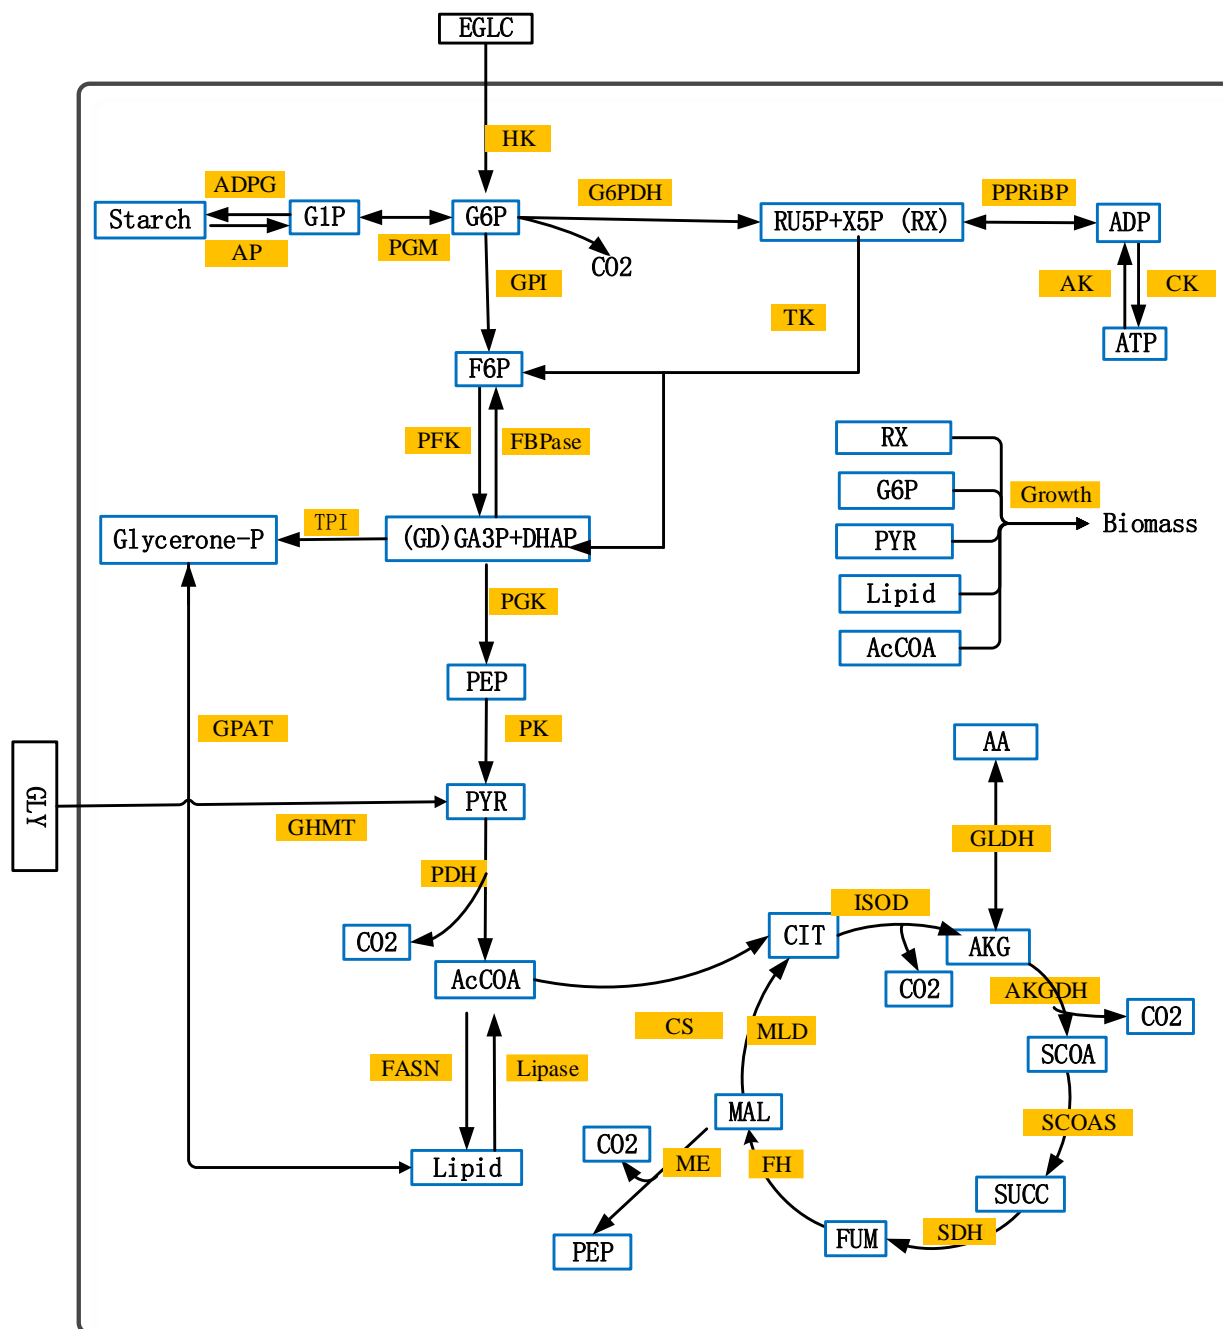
EGLC

HK

ADPG

Starch

G1P

G6P

G6PDH

RU5P+X5P (RX)

PPRiBP

ADP

AP

PGM

CO2

GPI

AK

CK

TK

ATP

F6P

PFK

FBPase

RX

G6P

Growth

Biomass

PYR

Lipid

AcCOA

Glycerone-P

TPI

(GD)GA3P+DHAP

PGK

PEP

GPAT

PK

AA

GLY

PYR

GHMT

GLDH

PDH

ISOD

CO2

CIT

AKG

CO2

AcCOA

AKGDH

CO2

CS

MLD

SCOA

FASN

Lipase

MAL

SCOAS

CO2

ME

FH

Lipid

SUCC

SDH

FUM

PEP